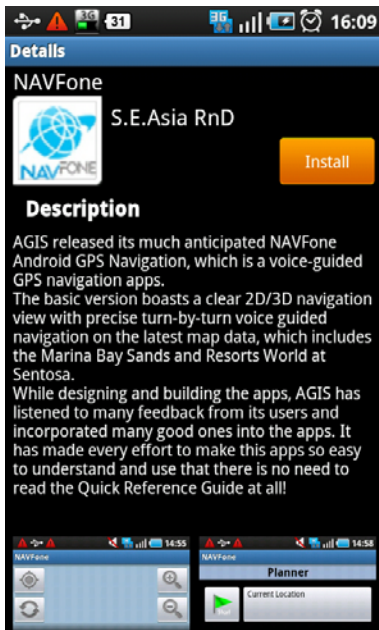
3G 31 3G 16:09

Details

NAVFone

NAVFONE

S.E.Asia RnD

Install

Description

AGIS released its much anticipated NAVFone Android GPS Navigation, which is a voice-guided GPS navigation apps.
The basic version boasts a clear 2D/3D navigation view with precise turn-by-turn voice guided navigation on the latest map data, which includes the Marina Bay Sands and Resorts World at Sentosa.
While designing and building the apps, AGIS has listened to many feedback from its users and incorporated many good ones into the apps. It has made every effort to make this apps so easy to understand and use that there is no need to read the Quick Reference Guide at all!

14:55
NAVFone

14:58
NAVFone
Planner
Current Location